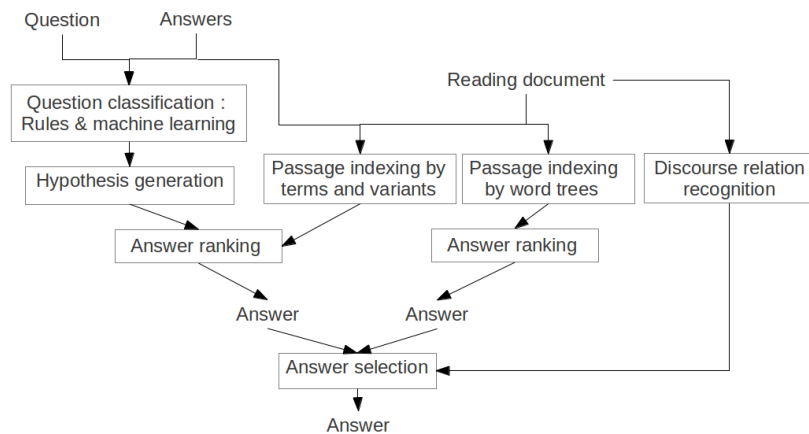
Question

Answers

Reading document

Question classification : Rules & machine learning

Hypothesis generation

Passage indexing by terms and variants

Passage indexing by word trees

Discourse relation recognition

Answer ranking

Answer ranking

Answer

Answer

Answer selection

Answer